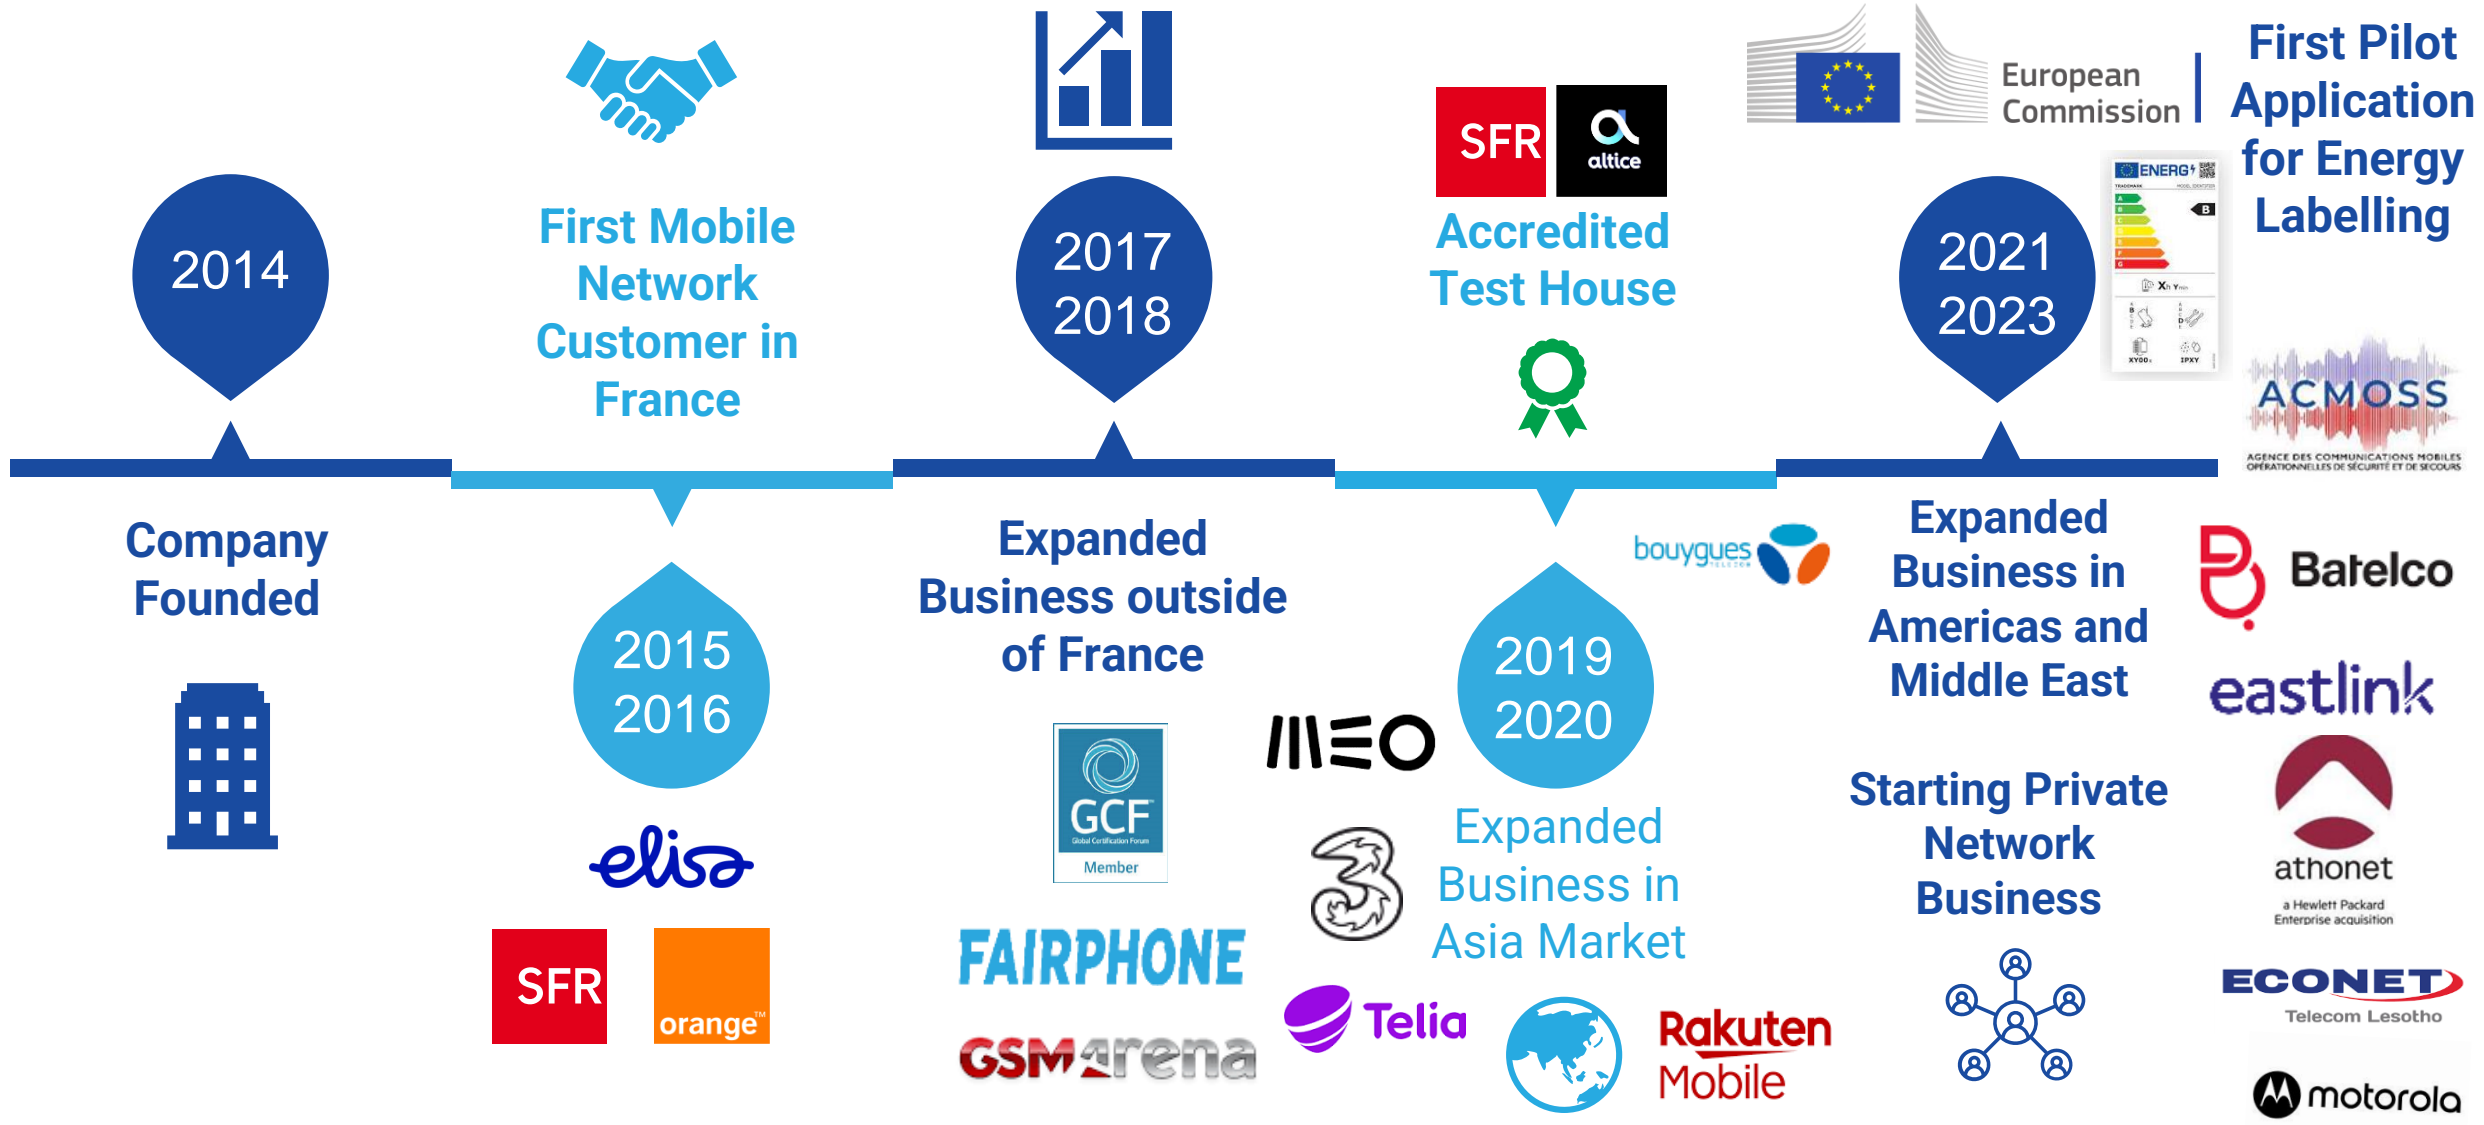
2014

Company Founded

First Mobile Network Customer in France

2015 2016

elisa

SFR

orange™

2017 2018

Expanded Business outside of France

GCF Global Certification Forum Member

FAIRPHONE

GSMArena

SFR altice

Accredited Test House

MEO

3

Telia

bouygues TELECOM

2019 2020

Expanded Business in Asia Market

Rakuten Mobile

European Commission

First Pilot Application for Energy Labelling

ENERG

2021 2023

ACMOSS

AGENCE DES COMMUNICATIONS MOBILES OPÉRATIONNELLES DE SÉCURITÉ ET DE SECOURS

Expanded Business in Americas and Middle East

Batelco

eastlink

Starting Private Network Business

athonet

a Hewlett Packard Enterprise acquisition

ECONET

Telecom Lesotho

motorola